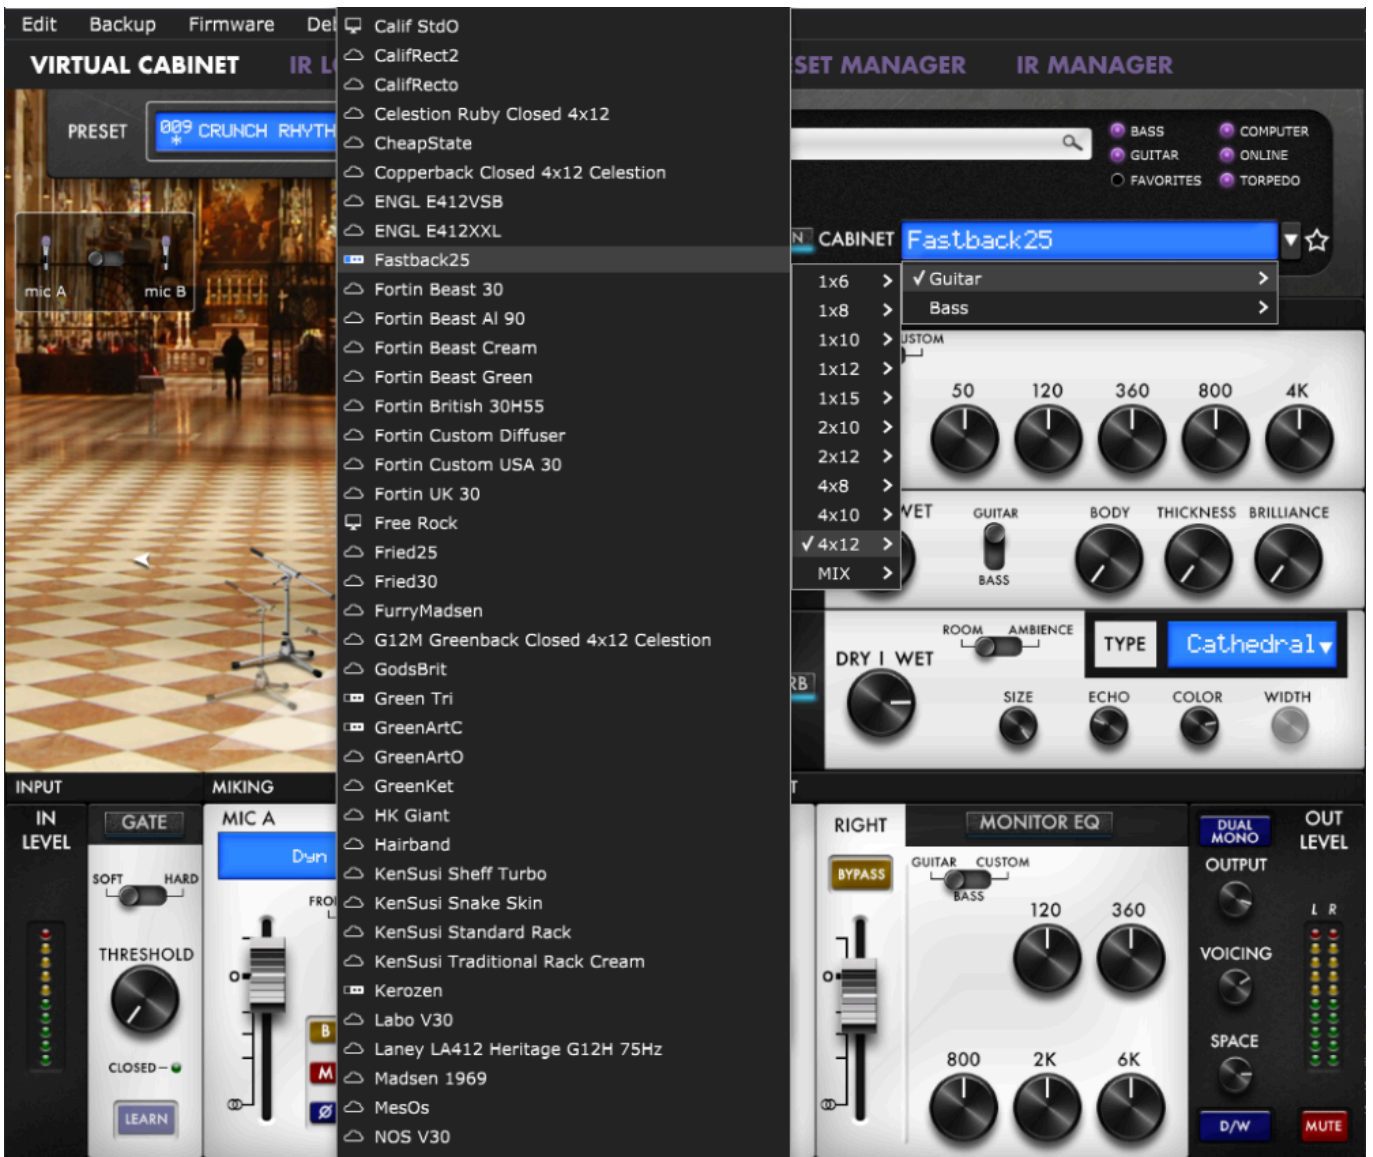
Edit Backup Firmware Del

VIRTUAL CABINET IR L

PRESET 009 CRUNCH RHYTH

mic A mic B

Calif StdO
CalifRect2
CalifRecto
Celestion Ruby Closed 4x12
CheapState
Copperback Closed 4x12 Celestion
ENGL E412VSB
ENGL E412XXL
Fastback25
Fortin Beast 30
Fortin Beast Al 90
Fortin Beast Cream
Fortin Beast Green
Fortin British 30H55
Fortin Custom Diffuser
Fortin Custom USA 30
Fortin UK 30
Free Rock
Fried25
Fried30
FurryMadsen
G12M Greenback Closed 4x12 Celestion
GodsBrit
Green Tri
GreenArtC
GreenArtO
GreenKet
HK Giant
Hairband
KenSusi Sheff Turbo
KenSusi Snake Skin
KenSusi Standard Rack
KenSusi Traditional Rack Cream
Kerozen
Labo V30
Laney LA412 Heritage G12H 75Hz
Madsen 1969
MesOs
NOS V30

SET MANAGER IR MANAGER

BASS COMPUTER
GUITAR ONLINE
FAVORITES TORPEDO

CABINET Fastback25

1x6
1x8
1x10
1x12
1x15
2x10
2x12
4x8
4x10
✓4x12
MIX

✓Guitar
Bass

USTOM
50 120 360 800 4K

WET GUITAR BASS BODY THICKNESS BRILLIANCE

ROOM AMBIENCE
DRY I WET
TYPE Cathedral
SIZE ECHO COLOR WIDTH

INPUT MIKING
IN LEVEL GATE
SOFT HARD
THRESHOLD
CLOSED
LEARN
MIC A
Dyn
FRO
B M Ø

RIGHT MONITOR EQ
BYPASS
GUITAR CUSTOM
BASS
120 360
800 2K 6K

DUAL MONO OUT LEVEL
OUTPUT
VOICING
SPACE
L R
D/W MUTE